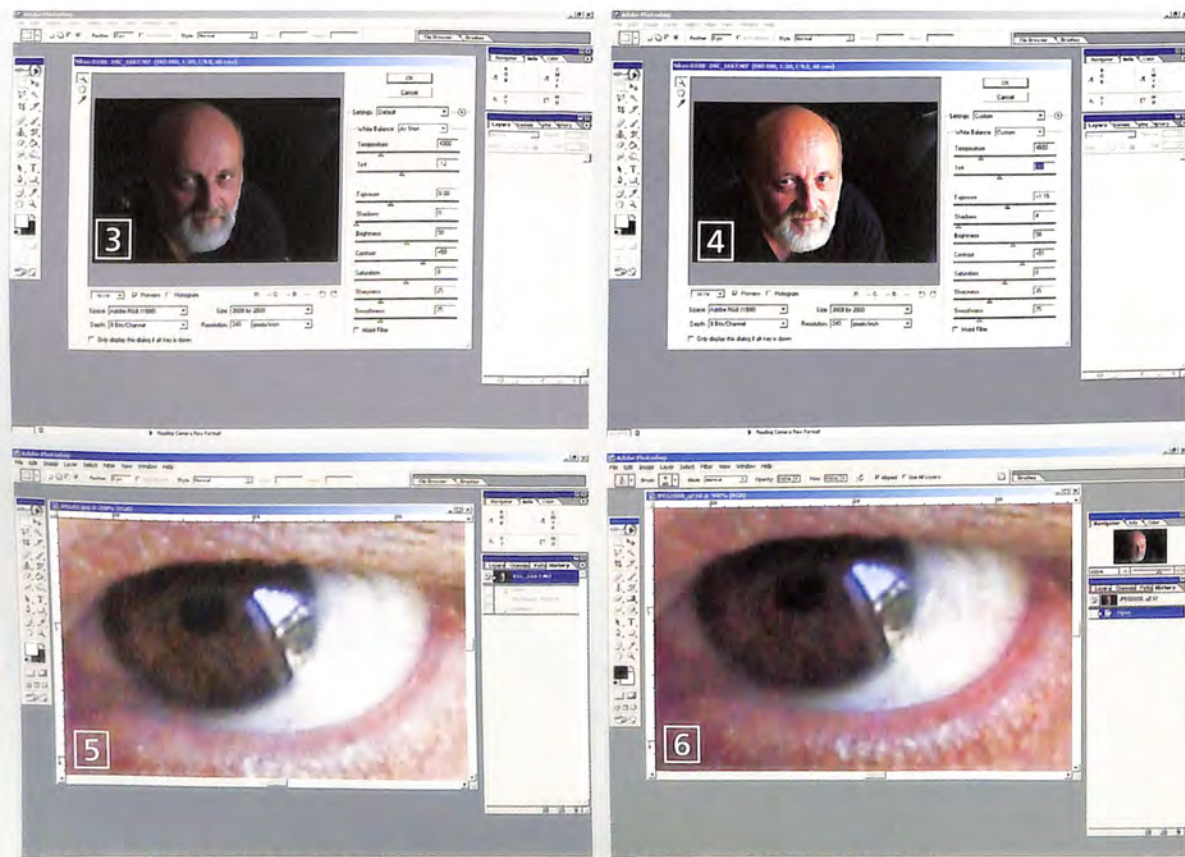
Adobe Photoshop

OK

Cancel

Settings: Default

White Balance: As Shot

Temperature

Tint

Exposure

Shadows

Brightness

Contrast

Saturation

Sharpness

Smoothness

Preview

Histogram

Space: Adobe RGB (1998)

Size: 3008 by 2000

Depth: 8 Bits/Channel

Resolution: 240 pixels/inch

Vignette

Only display this dialog if alt key is down

Layers

Channels

Paths

History

Navigator

Info

Color

File Browser

Brushes

3

Adobe Photoshop

OK

Cancel

Settings: Custom

White Balance: Custom

Temperature

Tint

Exposure

Shadows

Brightness

Contrast

Saturation

Sharpness

Smoothness

Preview

Histogram

Space: Adobe RGB (1998)

Size: 3008 by 2000

Depth: 8 Bits/Channel

Resolution: 240 pixels/inch

Only display this dialog if alt key is down

4

Reading Camera Raw Format

Reading Camera Raw Format

Adobe Photoshop

File Edit Image Layer Select Filter View Window Help

Layers

Channels

Paths

History

5

Adobe Photoshop

File Edit Image Layer Select Filter View Window Help

Brush

Mode: Normal

Opacity: 100%

Flow: 100%

Aligned

Use All Layers

Brushes

Navigator

Info

Color

Layers

Channels

Paths

History

Open

6